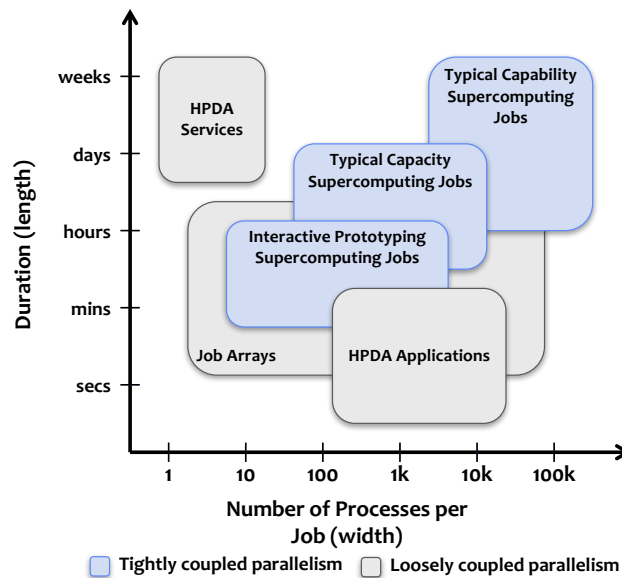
Duration (length)

weeks
days
hours
mins
secs

HPDA Services

Typical Capability Supercomputing Jobs

Typical Capacity Supercomputing Jobs

Interactive Prototyping Supercomputing Jobs

Job Arrays

HPDA Applications

1
10
100
1k
10k
100k

Number of Processes per Job (width)

Tightly coupled parallelism
Loosely coupled parallelism